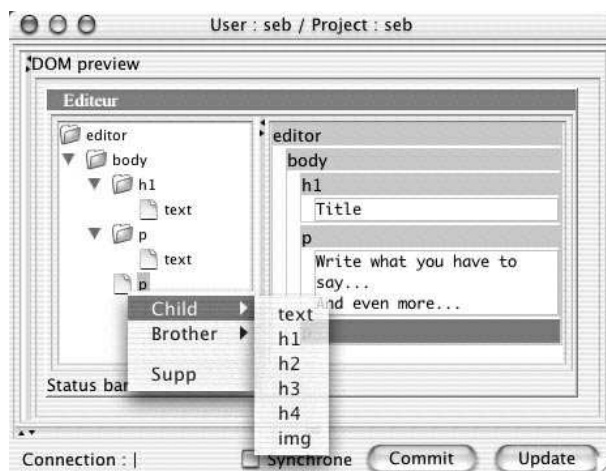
User : seb / Project : seb

DOM preview

Editeur

editor
body
h1
text
p
text
p

editor
body
h1
Title
p
Write what you have to say...
And even more...

Child
Brother
Supp

text
h1
h2
h3
h4
img

Status bar

Connection : |
Synchrone
Commit
Update